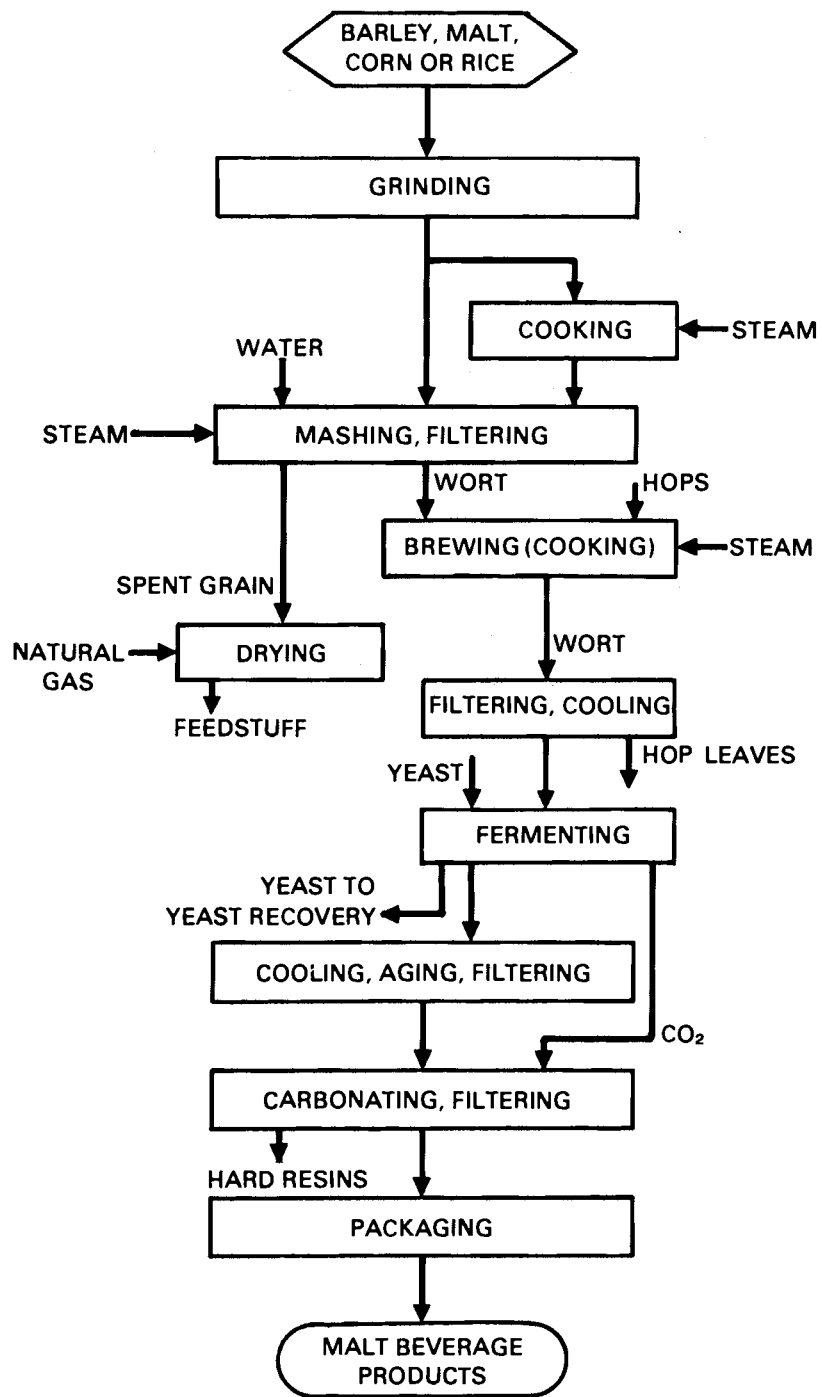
BARLEY, MALT, CORN OR RICE

GRINDING

COOKING

STEAM

WATER

STEAM

MASHING, FILTERING

WORT

HOPS

BREWING (COOKING)

STEAM

SPENT GRAIN

NATURAL GAS

DRYING

WORT

FEEDSTUFF

FILTERING, COOLING

HOP LEAVES

YEAST

FERMENTING

YEAST TO YEAST RECOVERY

COOLING, AGING, FILTERING

$CO_2$

CARBONATING, FILTERING

HARD RESINS

PACKAGING

MALT BEVERAGE PRODUCTS